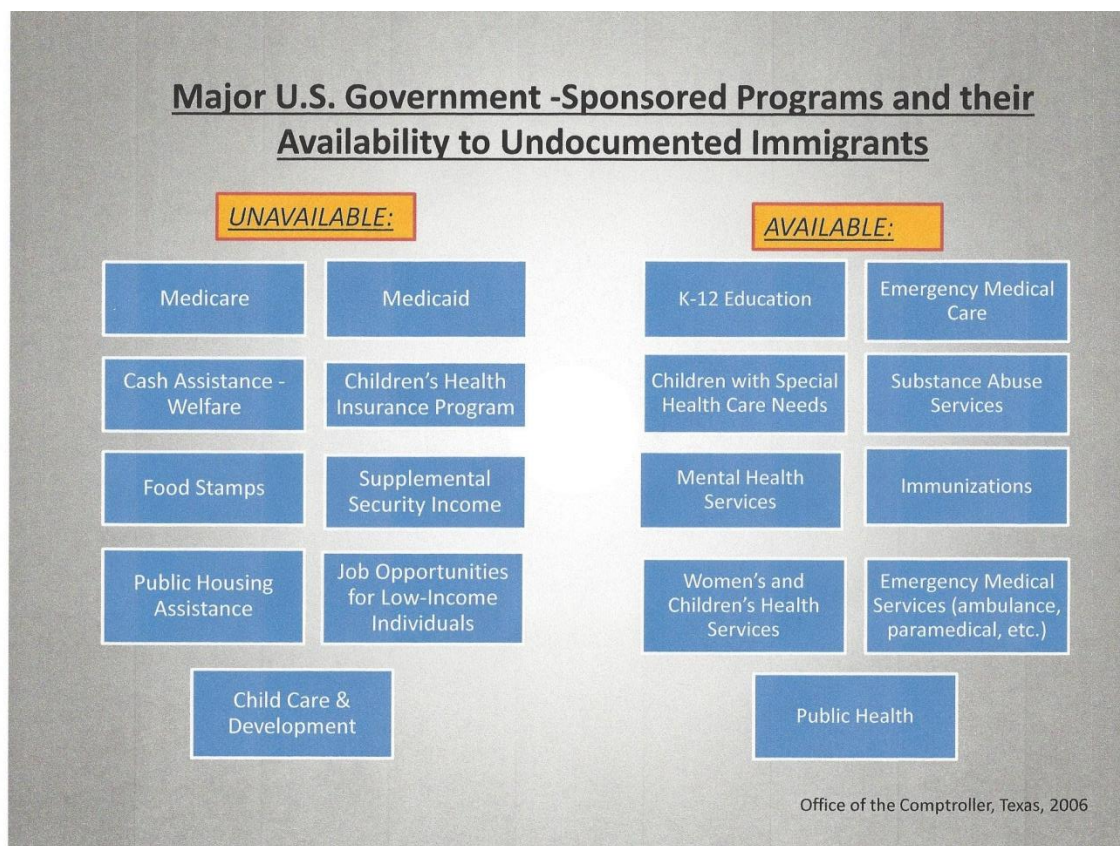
Major U.S. Government -Sponsored Programs and their Availability to Undocumented Immigrants

UNAVAILABLE:

Medicare

Medicaid

Cash Assistance - Welfare

Children's Health Insurance Program

Food Stamps

Supplemental Security Income

Public Housing Assistance

Job Opportunities for Low-Income Individuals

Child Care & Development

AVAILABLE:

K-12 Education

Emergency Medical Care

Children with Special Health Care Needs

Substance Abuse Services

Mental Health Services

Immunizations

Women's and Children's Health Services

Emergency Medical Services (ambulance, paramedical, etc.)

Public Health

Office of the Comptroller, Texas, 2006